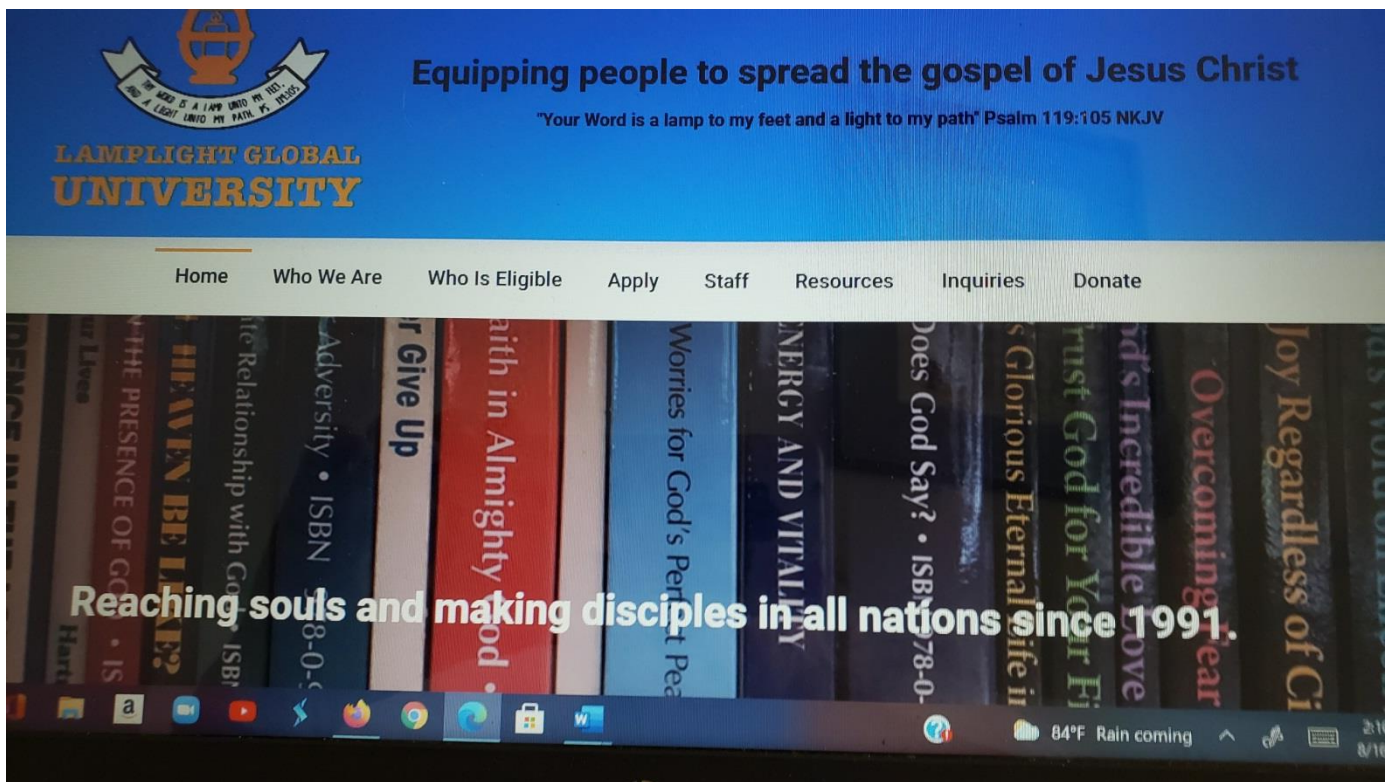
THE WORD IS A LAMP UNTO MY FEET, AND A LIGHT UNTO MY PATH. PS. 119:105

LAMPLIGHT GLOBAL UNIVERSITY

Equipping people to spread the gospel of Jesus Christ

"Your Word is a lamp to my feet and a light to my path" Psalm 119:105 NKJV

Home Who We Are Who Is Eligible Apply Staff Resources Inquiries Donate

ur Lives
THE PRESENCE OF GO • IS
HEAVEN BE LIKE?
te Relationship with God • ISBN
Adversity • ISBN 978-0-
r Give Up
aith in Almighty God •
Worries for God's Perfect Pea
ENERGY AND VITALITY
Does God Say? • ISBN 978-0-
s Glorious Eternal life in
rust God for Your Fi
d's Incredible Love
Overcoming Fear
Joy Regardless of Ci

Reaching souls and making disciples in all nations since 1991.

84°F Rain coming